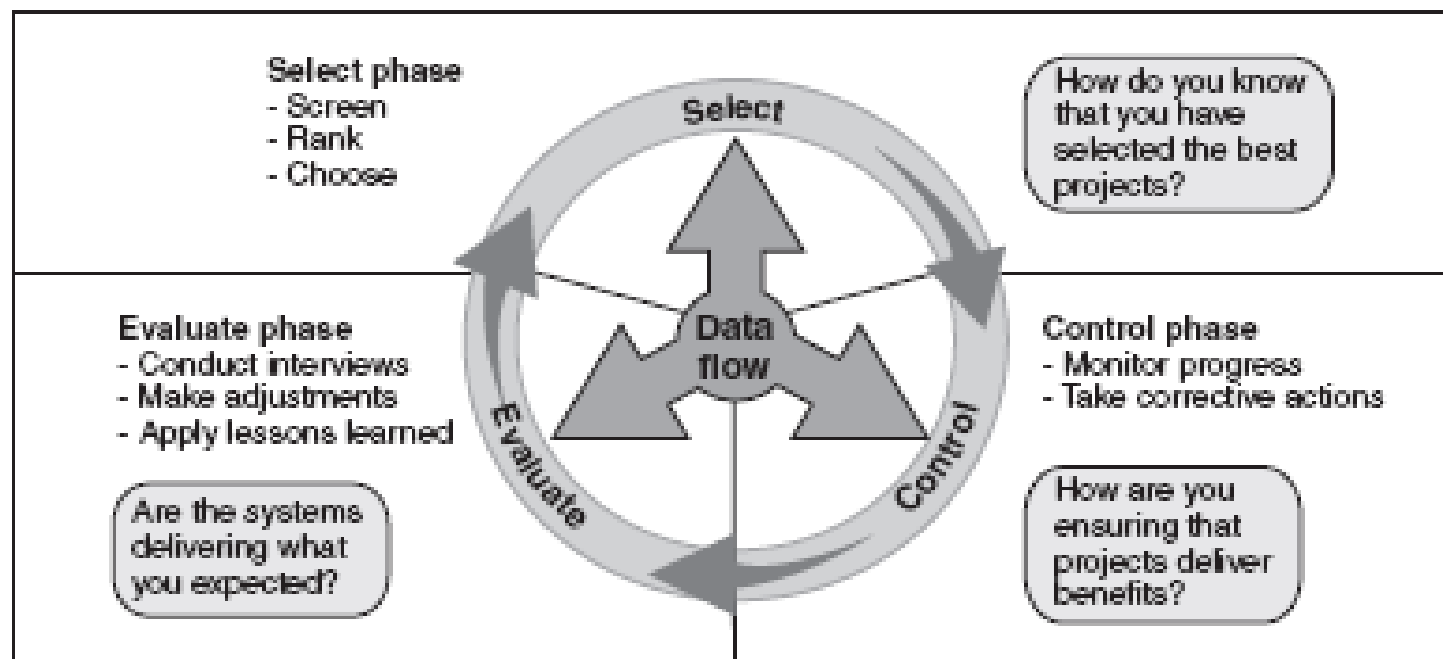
Select phase
- Screen
- Rank
- Choose

Select

How do you know that you have selected the best projects?

Evaluate phase
- Conduct interviews
- Make adjustments
- Apply lessons learned

Data flow

Control phase
- Monitor progress
- Take corrective actions

Evaluate

Control

Are the systems delivering what you expected?

How are you ensuring that projects deliver benefits?